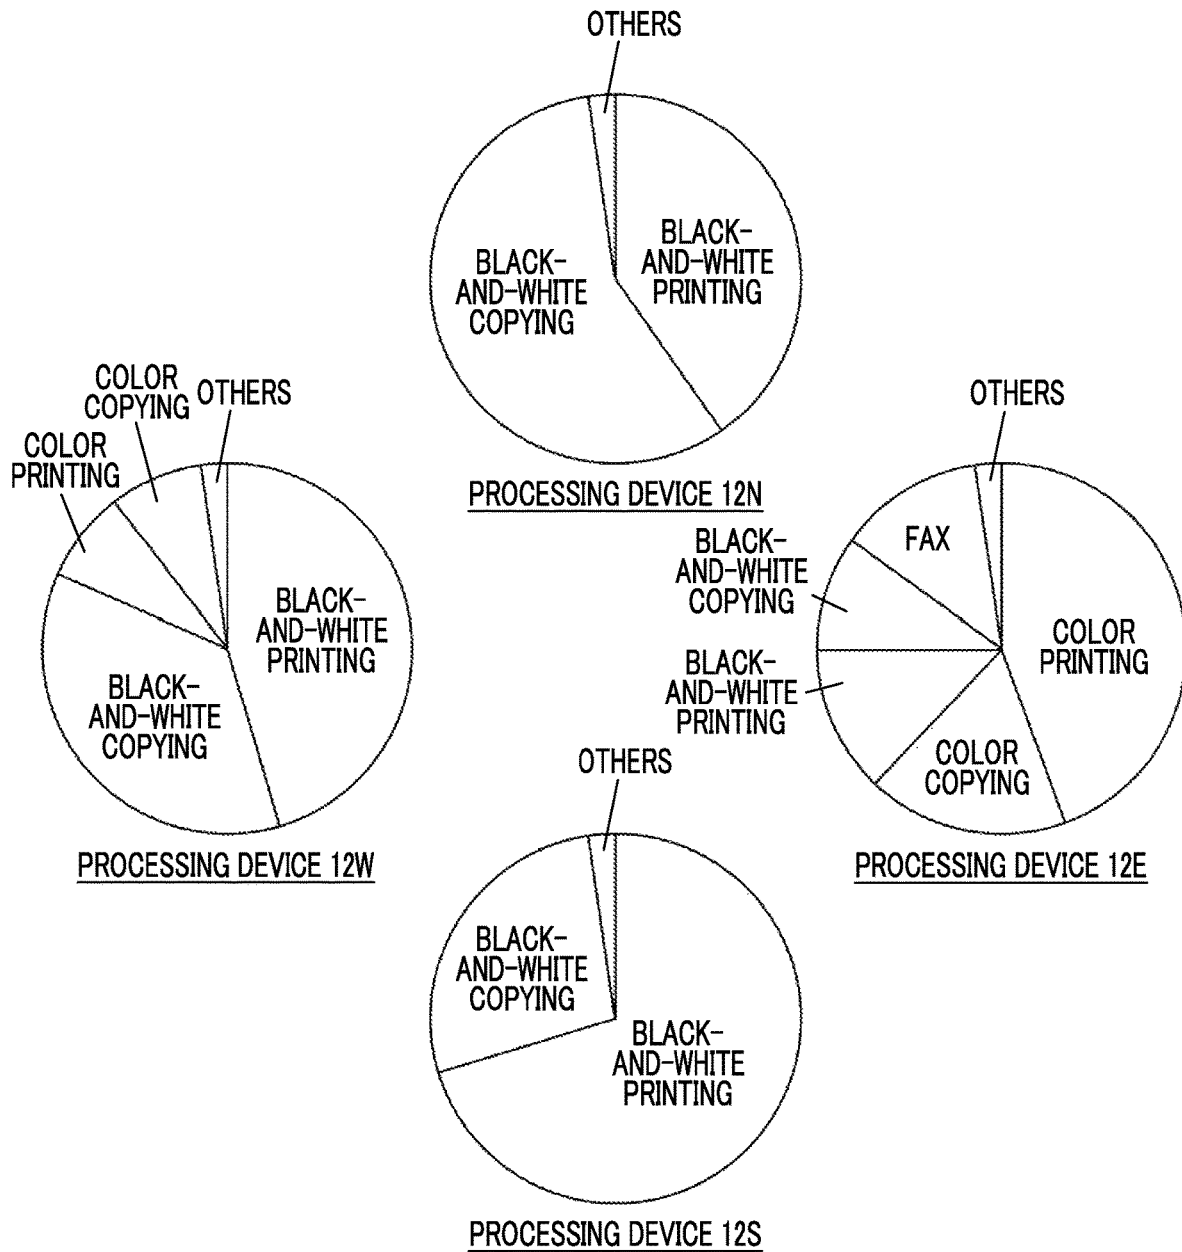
OTHERS

BLACK-AND-WHITE COPYING

BLACK-AND-WHITE PRINTING

PROCESSING DEVICE 12N

COLOR COPYING

OTHERS

COLOR PRINTING

BLACK-AND-WHITE PRINTING

BLACK-AND-WHITE COPYING

PROCESSING DEVICE 12W

OTHERS

FAX

BLACK-AND-WHITE COPYING

COLOR PRINTING

BLACK-AND-WHITE PRINTING

COLOR COPYING

PROCESSING DEVICE 12E

OTHERS

BLACK-AND-WHITE COPYING

BLACK-AND-WHITE PRINTING

PROCESSING DEVICE 12S